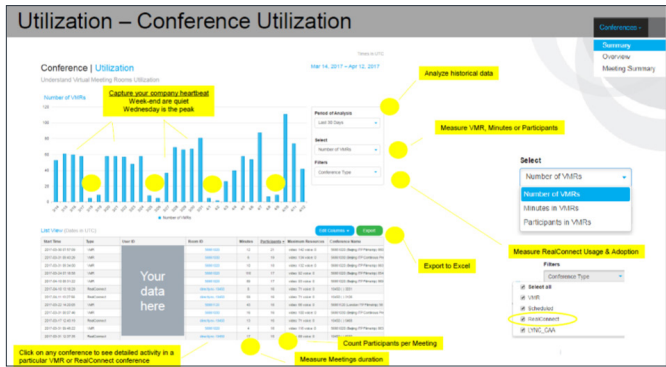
Utilization – Conference Utilization

Conference ▾

Summary
Overview
Meeting Summary

Times in UTC

Conference | Utilization

Understand Virtual Meeting Rooms Utilization

Mar 14, 2017 – Apr 12, 2017

Number of VMRs

Capture your company heartbeat
Week-end are quiet
Wednesday is the peak

Analyze historical data

Period of Analysis
Last 30 Days

Select
Number of VMRs

Filters
Conference Type

Measure VMR, Minutes or Participants

Select
Number of VMRs
Number of VMRs
Minutes in VMRs
Participants in VMRs

Number of VMRs

List View (dates in UTC)

Edit Columns ▾

Export

Export to Excel

Measure RealConnect Usage & Adoption

Filters
Conference Type
Select all
VMR
Scheduled
RealConnect
LYNC_CAA

| Start Time | Type | User ID | Room ID | Minutes | Participants | Maximum Resources | Conference Name |
|---|---|---|---|---|---|---|---|

Your data here

Click on any conference to see detailed activity in a particular VMR or RealConnect conference

Measure Meetings duration

Count Participants per Meeting